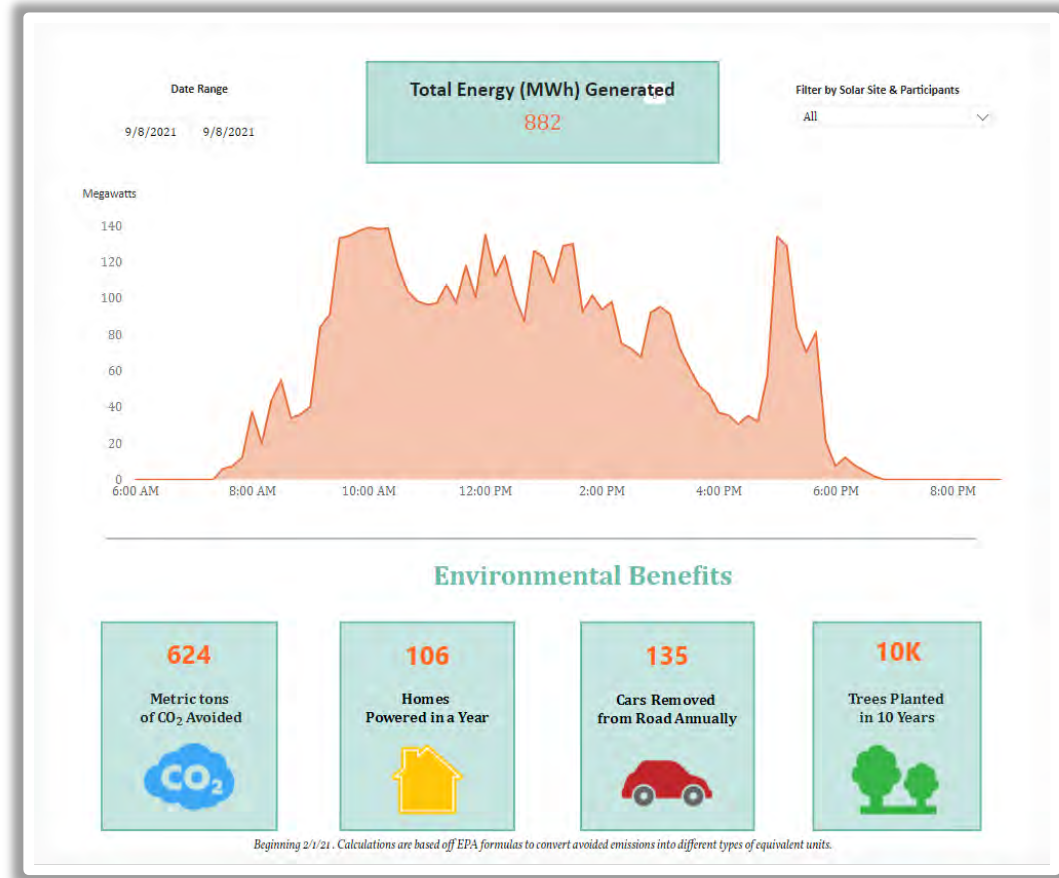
Date Range

9/8/2021 9/8/2021

Total Energy (MWh) Generated
882

Filter by Solar Site & Participants
All

Megawatts

140
120
100
80
60
40
20
0

6:00 AM 8:00 AM 10:00 AM 12:00 PM 2:00 PM 4:00 PM 6:00 PM 8:00 PM

Environmental Benefits

624
Metric tons of $CO_2$ Avoided
$CO_2$

106
Homes Powered in a Year

135
Cars Removed from Road Annually

10K
Trees Planted in 10 Years

Beginning 2/1/21 . Calculations are based off EPA formulas to convert avoided emissions into different types of equivalent units.